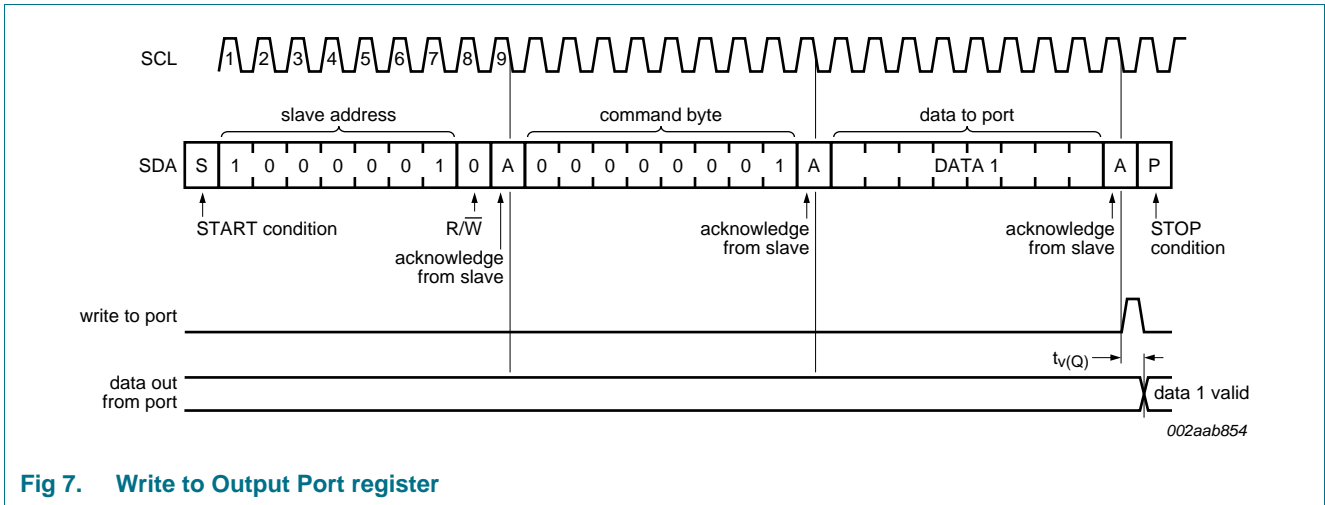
SCL 1 2 3 4 5 6 7 8 9

slave address

command byte

data to port

SDA

| S | 1 | 0 | 0 | 0 | 0 | 0 | 1 | 0 | A | 0 | 0 | 0 | 0 | 0 | 0 | 0 | 1 | A | DATA 1 | A | P |
|---|---|---|---|---|---|---|---|---|---|---|---|---|---|---|---|---|---|---|---|---|---|

START condition

R/$\overline{W}$

acknowledge from slave

acknowledge from slave

acknowledge from slave

STOP condition

write to port

$t_{v(Q)}$

data out from port

data 1 valid

002aab854

Fig 7. Write to Output Port register